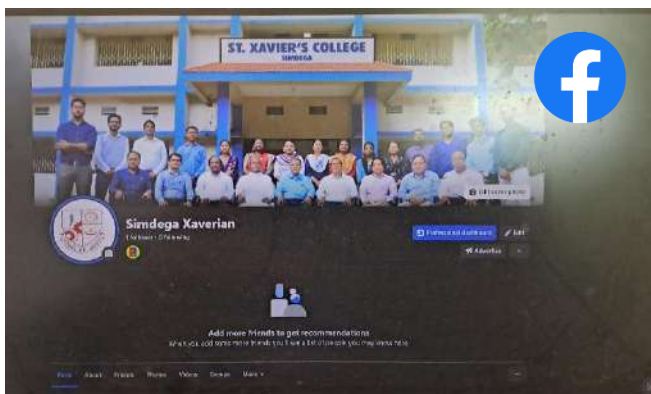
ST. XAVIER'S COLLEGE
SIMDEGA

Edit cover photo

Simdega Xaverian
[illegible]

Professional dashboard
Edit
Advertise

Add more friends to get recommendations
When you add some more friends you'll see a list of people you may know here.

Posts About Friends Photos Videos Groups More